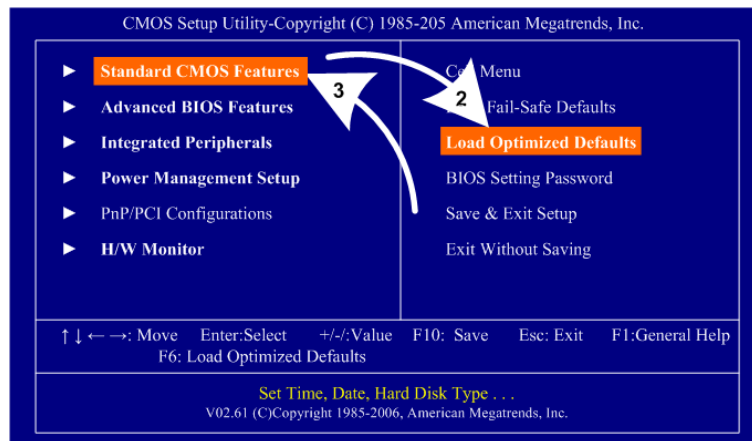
CMOS Setup Utility-Copyright (C) 1985-205 American Megatrends, Inc.

► Standard CMOS Features
► Advanced BIOS Features
► Integrated Peripherals
► Power Management Setup
► PnP/PCI Configurations
► H/W Monitor

3

C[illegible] Menu
2
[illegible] Fail-Safe Defaults
Load Optimized Defaults
BIOS Setting Password
Save & Exit Setup
Exit Without Saving

↑↓←→: Move Enter:Select +/-/:Value F10: Save Esc: Exit F1:General Help
F6: Load Optimized Defaults

Set Time, Date, Hard Disk Type . . .
V02.61 (C)Copyright 1985-2006, American Megatrends, Inc.